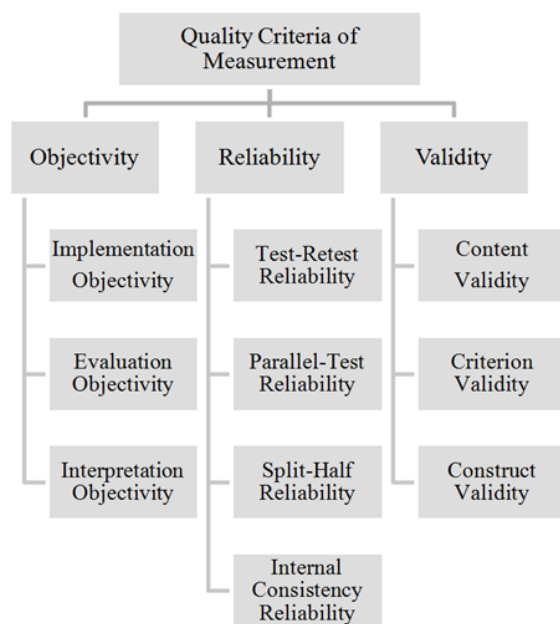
Quality Criteria of Measurement

Objectivity

Implementation Objectivity

Evaluation Objectivity

Interpretation Objectivity

Reliability

Test-Retest Reliability

Parallel-Test Reliability

Split-Half Reliability

Internal Consistency Reliability

Validity

Content Validity

Criterion Validity

Construct Validity